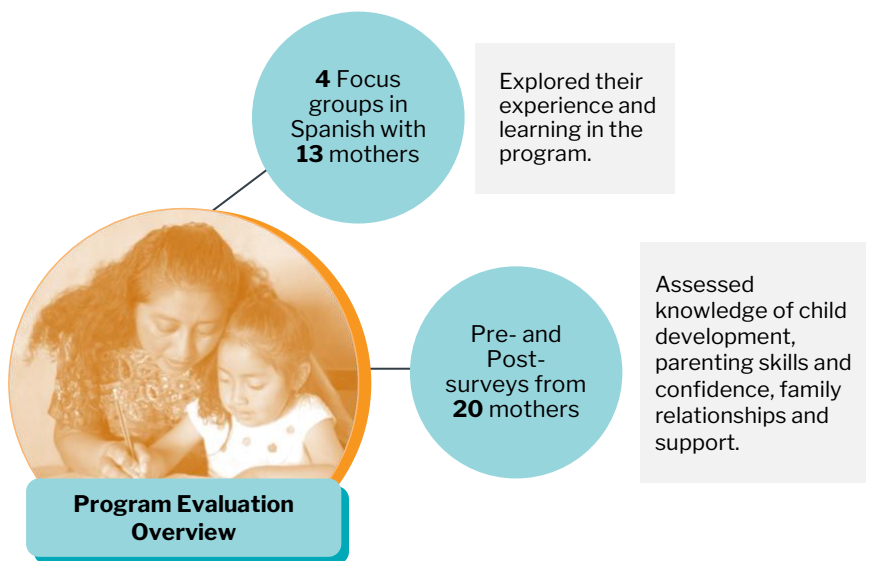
4 Focus groups in Spanish with 13 mothers

Explored their experience and learning in the program.

Pre- and Post-surveys from 20 mothers

Assessed knowledge of child development, parenting skills and confidence, family relationships and support.

Program Evaluation Overview